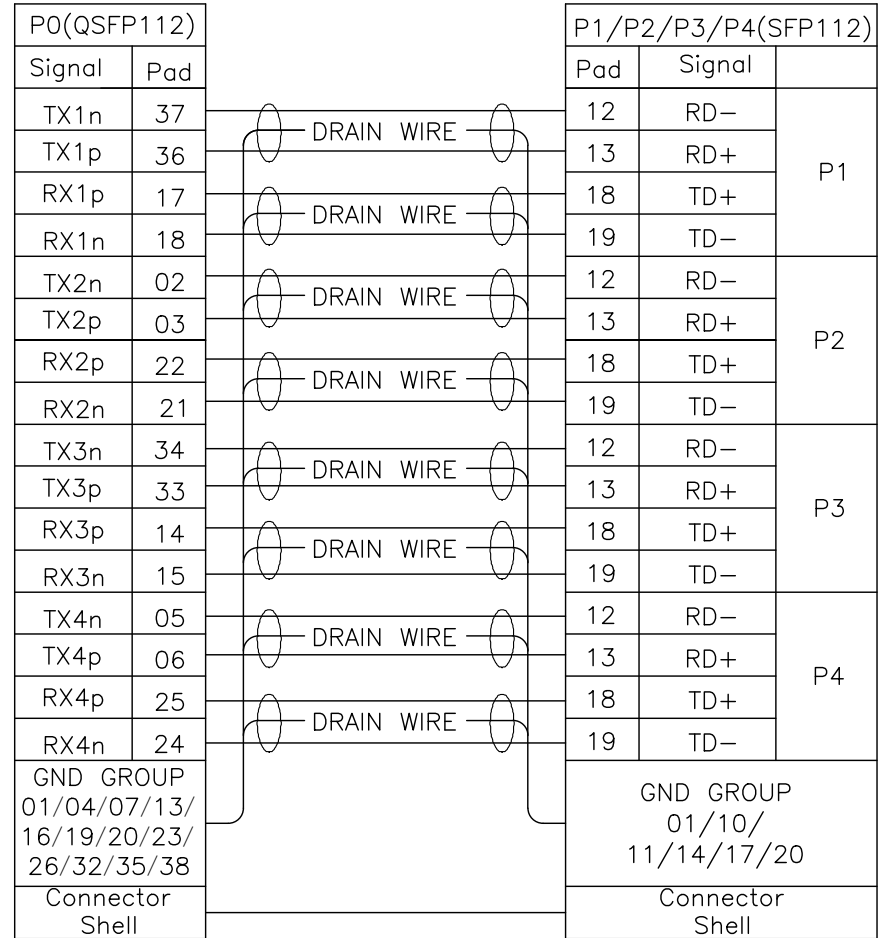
| P0(QSFP112) | |
|---|---|
| Signal | Pad |
| TX1n | 37 |
| TX1p | 36 |
| RX1p | 17 |
| RX1n | 18 |
| TX2n | 02 |
| TX2p | 03 |
| RX2p | 22 |
| RX2n | 21 |
| TX3n | 34 |
| TX3p | 33 |
| RX3p | 14 |
| RX3n | 15 |
| TX4n | 05 |
| TX4p | 06 |
| RX4p | 25 |
| RX4n | 24 |
| GND GROUP 01/04/07/13/ 16/19/20/23/ 26/32/35/38 | |
| Connector Shell | |

DRAIN WIRE
DRAIN WIRE
DRAIN WIRE
DRAIN WIRE
DRAIN WIRE
DRAIN WIRE
DRAIN WIRE
DRAIN WIRE

| P1/P2/P3/P4(SFP112) | | |
|---|---|---|
| Pad | Signal | |
| 12 | RD− | P1 |
| 13 | RD+ | |
| 18 | TD+ | |
| 19 | TD− | |
| 12 | RD− | P2 |
| 13 | RD+ | |
| 18 | TD+ | |
| 19 | TD− | |
| 12 | RD− | P3 |
| 13 | RD+ | |
| 18 | TD+ | |
| 19 | TD− | |
| 12 | RD− | P4 |
| 13 | RD+ | |
| 18 | TD+ | |
| 19 | TD− | |
| GND GROUP 01/10/ 11/14/17/20 | | |
| Connector Shell | | |